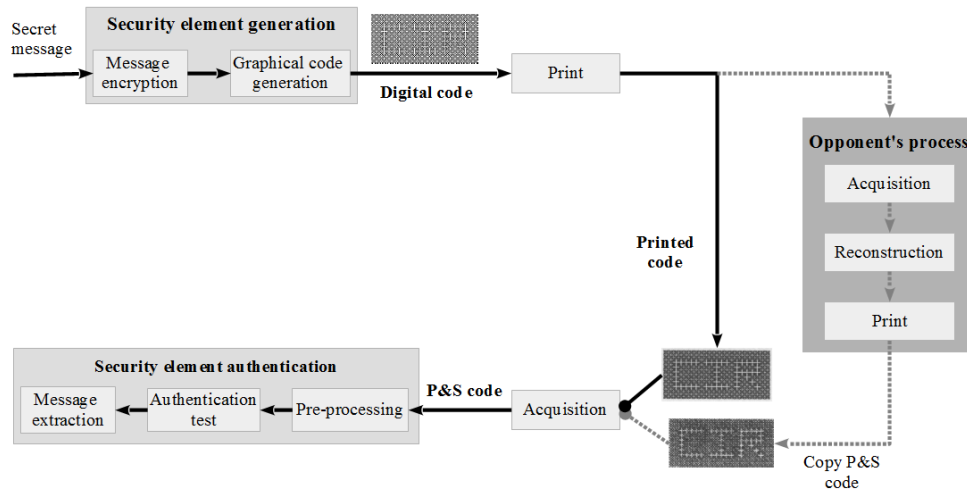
Secret message

Security element generation

Message encryption

Graphical code generation

Digital code

Print

Opponent's process

Acquisition

Reconstruction

Print

Printed code

Security element authentication

Message extraction

Authentication test

Pre-processing

P&S code

Acquisition

Copy P&S code